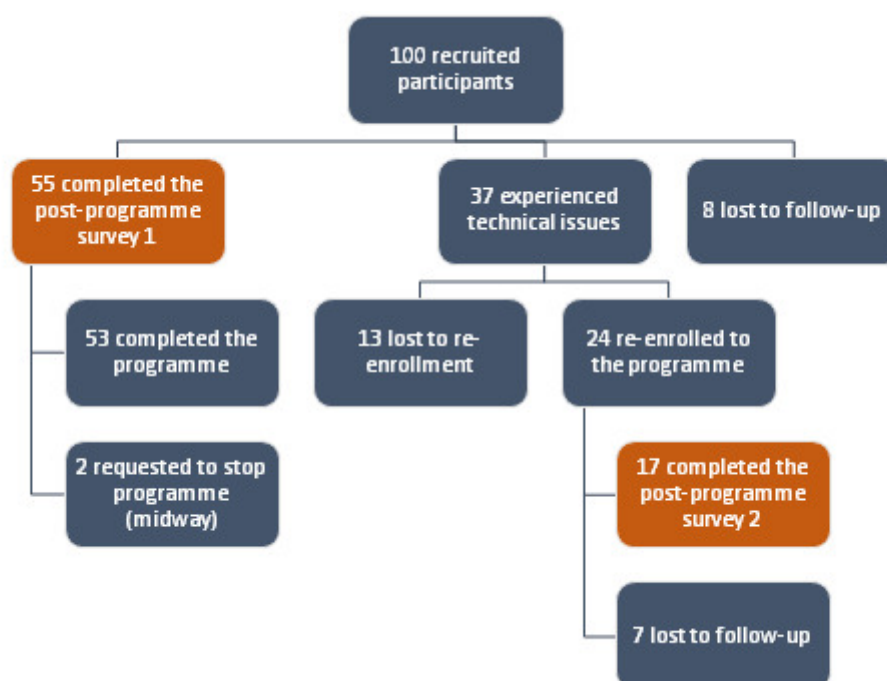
100 recruited participants

55 completed the post-programme survey 1

37 experienced technical issues

8 lost to follow-up

53 completed the programme

2 requested to stop programme (midway)

13 lost to re-enrollment

24 re-enrolled to the programme

17 completed the post-programme survey 2

7 lost to follow-up